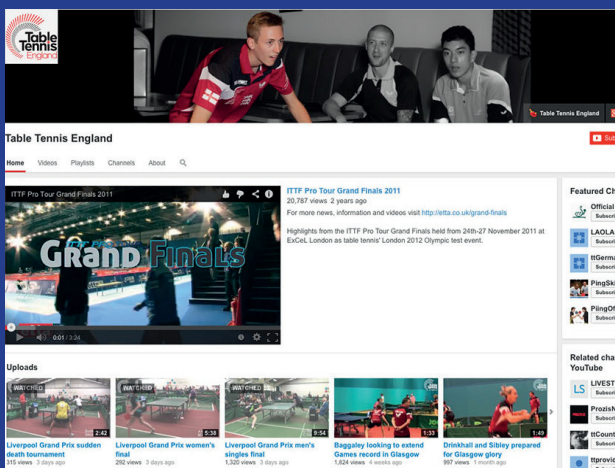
Table Tennis England

Table Tennis England

Table Tennis England

Subs

Home Videos Playlists Channels About

ITTF Pro Tour Grand Finals 2011

Grand Finals

0:01 / 3:24

ITTF Pro Tour Grand Finals 2011
20,787 views 2 years ago
For more news, information and videos visit http://etta.co.uk/grand-finals

Highlights from the ITTF Pro Tour Grand Finals held from 24th-27 November 2011 at ExCeL London as table tennis' London 2012 Olympic test event.

Featured Ch
Official
Subscri
LAOLA
Subscri
ttGerma
Subscri
PingSki
Subscri
PiingOf
Subscri

Related cha YouTube
LIVEST
Subscri
Prozish
Subscri
ttCount
Subscri
ttprovid

Uploads

WATCHED 2:42
Liverpool Grand Prix sudden death tournament
315 views 3 days ago

WATCHED 5:38
Liverpool Grand Prix women's final
292 views 3 days ago

WATCHED 9:54
Liverpool Grand Prix men's singles final
1,320 views 3 days ago

1:33
Baggaley looking to extend Games record in Glasgow
1,824 views 4 weeks ago

1:49
Drinkhall and Sibley prepared for Glasgow glory
997 views 1 month ago